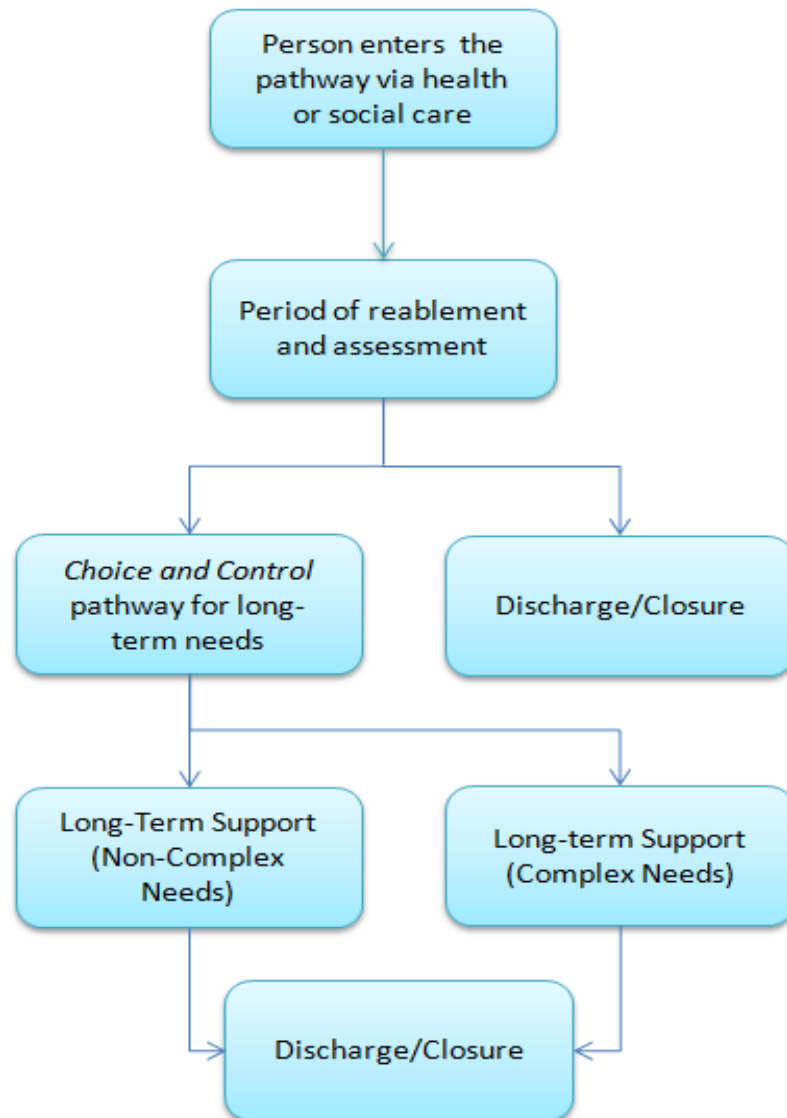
Person enters the pathway via health or social care

Period of reablement and assessment

Choice and Control pathway for long-term needs

Discharge/Closure

Long-Term Support (Non-Complex Needs)

Long-term Support (Complex Needs)

Discharge/Closure